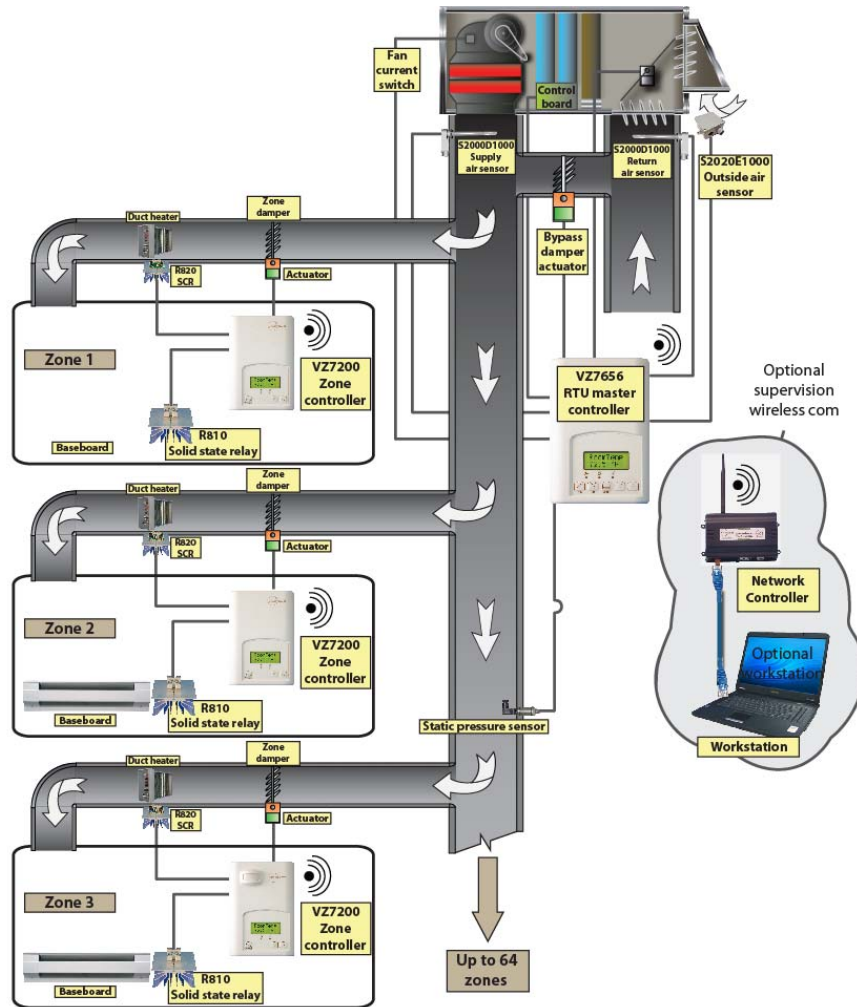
Fan current switch

Control board

S2000D1000 Supply air sensor

S2000D1000 Return air sensor

S2020E1000 Outside air sensor

Duct heater

Zone damper

Bypass damper actuator

R820 SCR

Actuator

Zone 1

VZ7200 Zone controller

VZ7656 RTU master controller

Optional supervision wireless com

Baseboard

R810 Solid state relay

Duct heater

Zone damper

R820 SCR

Actuator

Zone 2

VZ7200 Zone controller

Network Controller

Optional workstation

Baseboard

R810 Solid state relay

Static pressure sensor

Workstation

Duct heater

Zone damper

R820 SCR

Actuator

Zone 3

VZ7200 Zone controller

Baseboard

R810 Solid state relay

Up to 64 zones